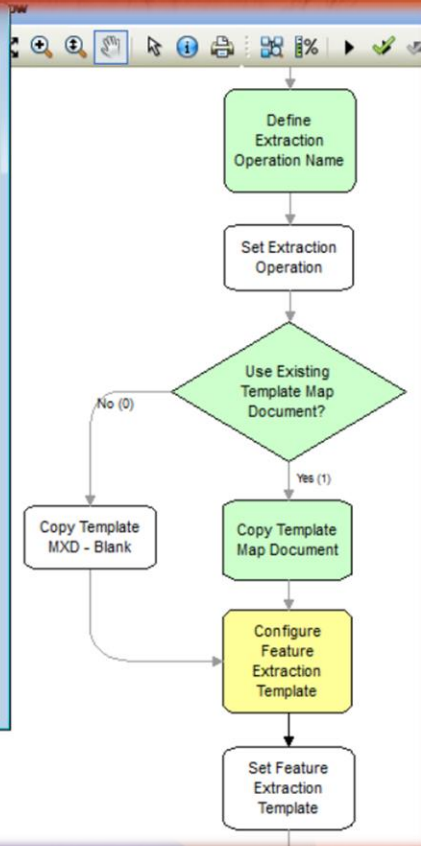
Define Extraction Operation Name

Set Extraction Operation

Use Existing Template Map Document?

No (0)

Yes (1)

Copy Template MXD - Blank

Copy Template Map Document

Configure Feature Extraction Template

Set Feature Extraction Template